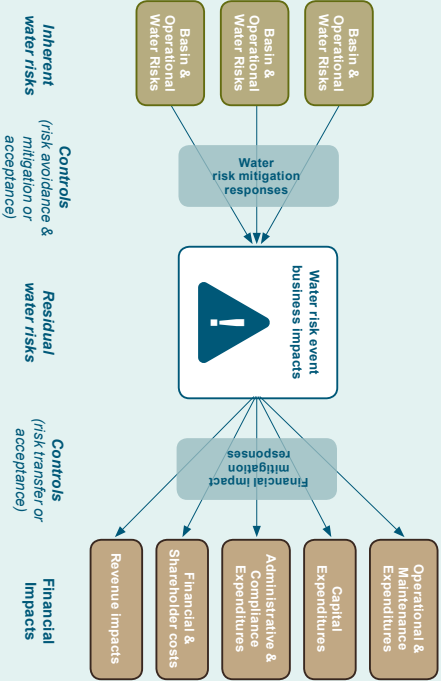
Inherent water risks

Basin & Operational Water Risks

Basin & Operational Water Risks

Basin & Operational Water Risks

Controls (risk avoidance & mitigation or acceptance)

Water risk mitigation responses

Residual water risks

Water risk event business impacts

!

Controls (risk transfer or acceptance)

Financial impact mitigation responses

Financial Impacts

Revenue impacts

Financial & Shareholder costs

Administrative & Compliance Expenditures

Capital Expenditures

Operational & Maintenance Expenditures